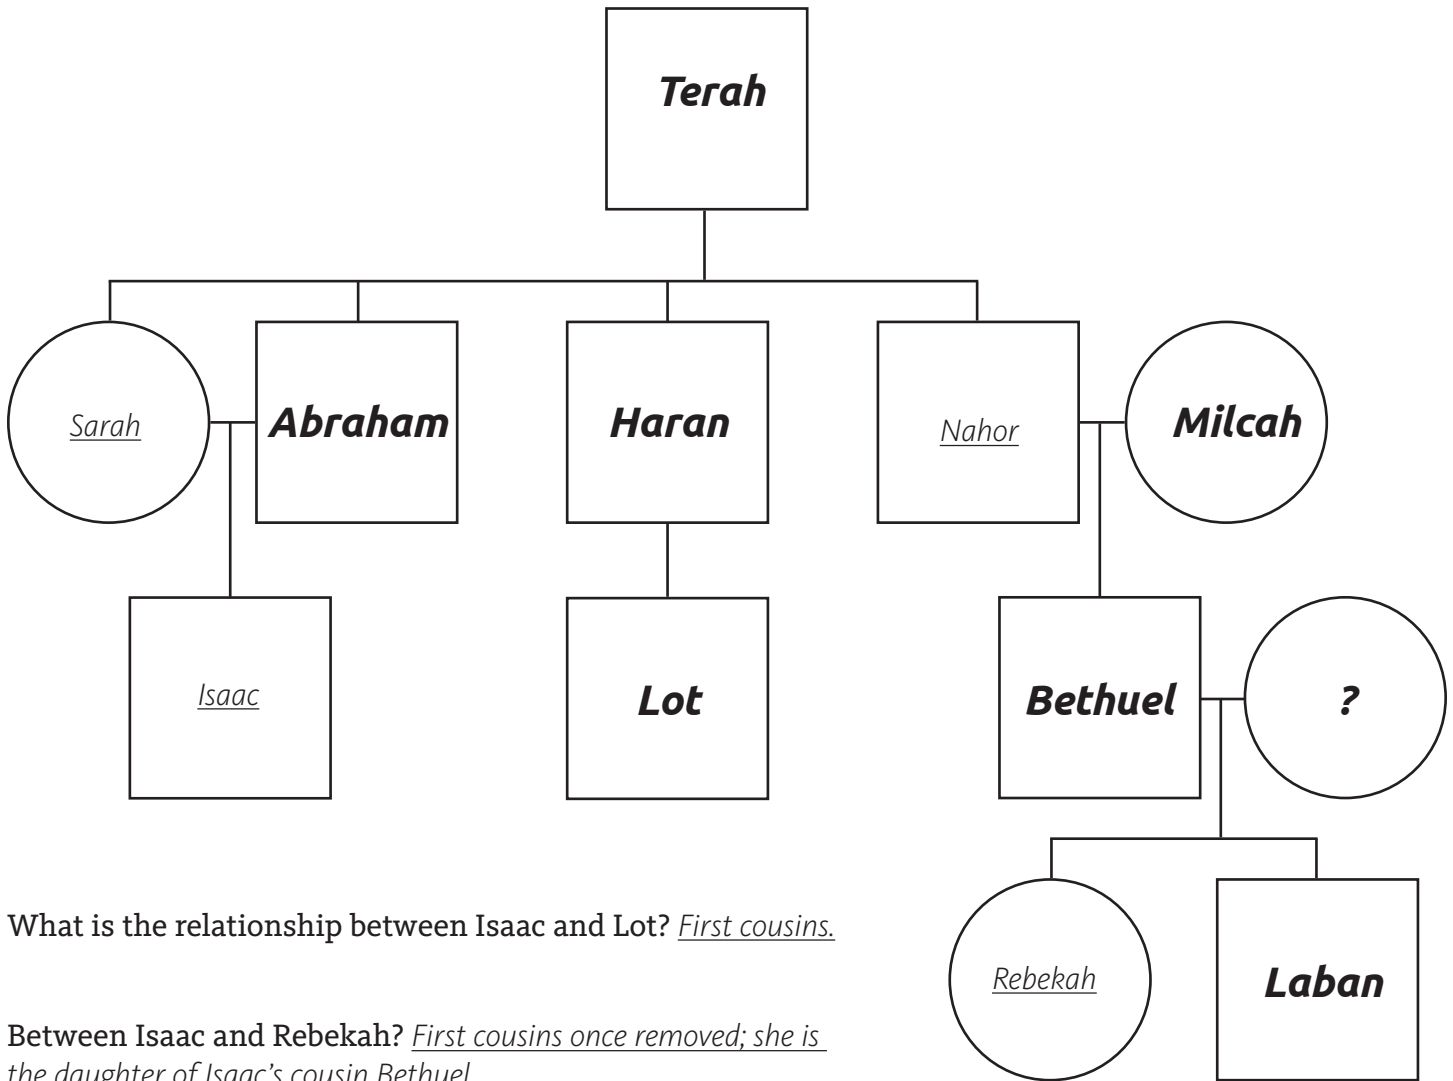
Terah

Sarah

Abraham

Haran

Nahor

Milcah

Isaac

Lot

Bethuel

?

Rebekah

Laban

What is the relationship between Isaac and Lot? First cousins.

Between Isaac and Rebekah? First cousins once removed; she is the daughter of Isaac's cousin Bethuel.